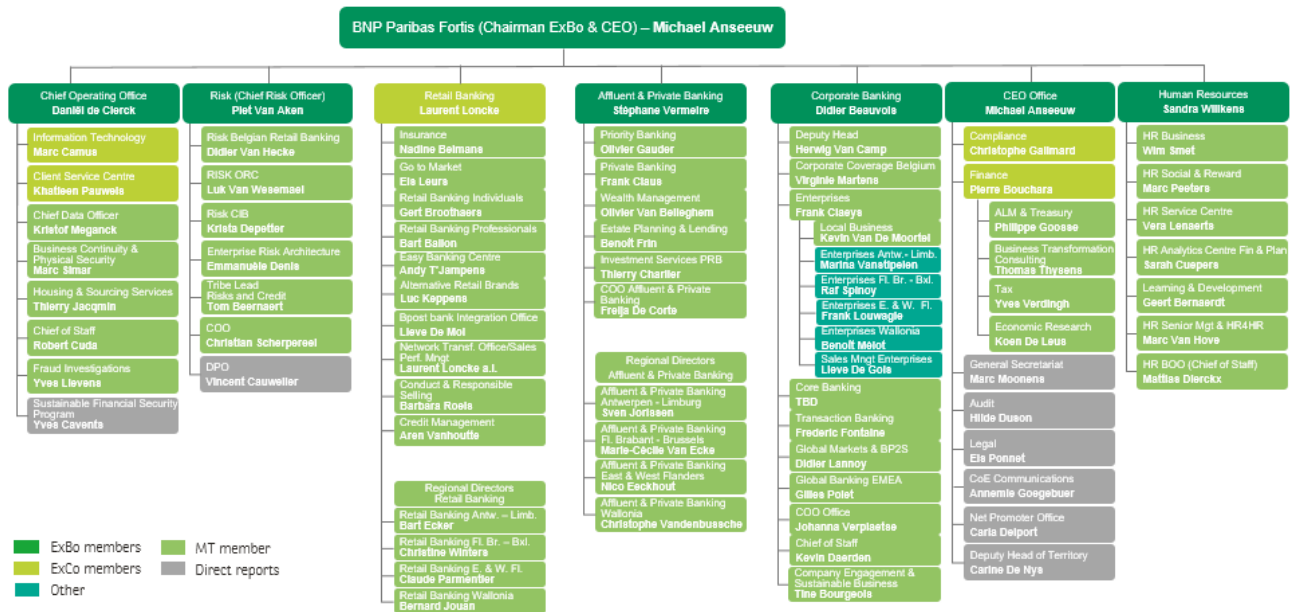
BNP Paribas Fortis (Chairman ExBo & CEO) – Michael Anseeuw

Chief Operating Office
Daniël de Clerck

Information Technology
Marc Camus

Client Service Centre
Khatleen Pauwels

Chief Data Officer
Kristof Meganck

Business Continuity & Physical Security
Marc Simar

Housing & Sourcing Services
Thierry Jacqmin

Chief of Staff
Robert Cuda

Fraud Investigations
Yves Lievens

Sustainable Financial Security Program
Yves Cavents

Risk (Chief Risk Officer)
Piet Van Aken

Risk Belgian Retail Banking
Didier Van Hecke

RISK ORC
Luk Van Wesemael

Risk CIB
Krista Depetter

Enterprise Risk Architecture
Emmanuèle Denis

Tribe Lead Risks and Credit
Tom Beernaert

COO
Christian Scherpereel

DPO
Vincent Cauweiler

Retail Banking
Laurent Loncke

Insurance
Nadine Belmans

Go to Market
Els Leurs

Retail Banking Individuals
Gert Broothaers

Retail Banking Professionals
Bart Ballon

Easy Banking Centre
Andy T'Jampens

Alternative Retail Brands
Luc Keppens

Bpost bank Integration Office
Lieve De Mol

Network Transf. Office/Sales Perf. Mngt
Laurent Loncke a.i.

Conduct & Responsible Selling
Barbara Roels

Credit Management
Aren Vanhoutte

Regional Directors Retail Banking

Retail Banking Antw. – Limb.
Bart Ecker

Retail Banking Fl. Br. – Bxl.
Christine Winters

Retail Banking E. & W. Fl.
Claude Parmentier

Retail Banking Wallonia
Bernard Jouan

Affluent & Private Banking
Stéphane Vermeire

Priority Banking
Olivier Gauder

Private Banking
Frank Claus

Wealth Management
Olivier Van Belleghem

Estate Planning & Lending
Benoît Frin

Investment Services PRB
Thierry Charlier

COO Affluent & Private Banking
Freija De Corte

Regional Directors Affluent & Private Banking

Affluent & Private Banking Antwerpen - Limburg
Sven Jorissen

Affluent & Private Banking Fl. Brabant - Brussels
Marie-Cécile Van Ecke

Affluent & Private Banking East & West Flanders
Nico Eeckhout

Affluent & Private Banking Wallonia
Christophe Vandenbussche

Corporate Banking
Didier Beauvois

Deputy Head
Herwig Van Camp

Corporate Coverage Belgium
Virginie Martens

Enterprises
Frank Claeys

Local Business
Kevin Van De Moortel

Enterprises Antw.- Limb.
Marina Vanatipelen

Enterprises Fl. Br. - Bxl.
Raf Spinoy

Enterprises E. & W. Fl.
Frank Louwagie

Enterprises Wallonia
Benoît Mélot

Sales Mngt Enterprises
Lieve De Gols

Core Banking
TBD

Transaction Banking
Frederic Fontaine

Global Markets & BP2S
Didier Lannoy

Global Banking EMEA
Gilles Polet

COO Office
Johanna Verplaetse

Chief of Staff
Kevin Daerden

Company Engagement & Sustainable Business
Tine Bourgeois

CEO Office
Michael Anseeuw

Compliance
Christophe Gallmard

Finance
Pierre Bouchara

ALM & Treasury
Philippe Goosse

Business Transformation Consulting
Thomas Thysens

Tax
Yves Verdingh

Economic Research
Koen De Leus

General Secretariat
Marc Moonens

Audit
Hilde Duson

Legal
Els Ponnet

CoE Communications
Annemie Goegebuer

Net Promoter Office
Carla Delport

Deputy Head of Territory
Carine De Nys

Human Resources
Sandra Wilikens

HR Business
Wim Smet

HR Social & Reward
Marc Peeters

HR Service Centre
Vera Lenaerts

HR Analytics Centre Fin & Plan
Sarah Cuepers

Learning & Development
Geert Bernaerdt

HR Senior Mgt & HR4HR
Marc Van Hove

HR BOO (Chief of Staff)
Mattias Dierckx

ExBo members
ExCo members
Other
MT member
Direct reports